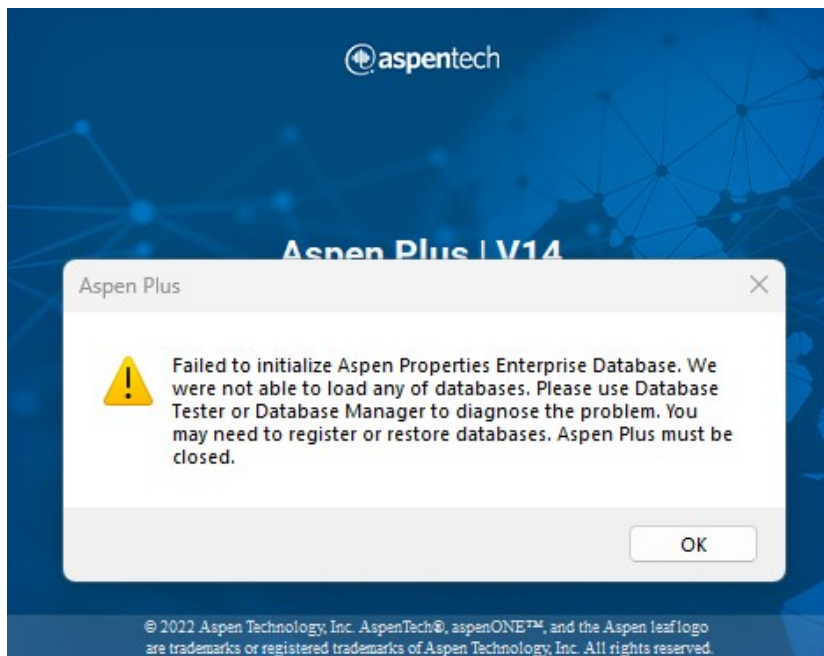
aspentech

Aspen Plus | V14

Aspen Plus

Failed to initialize Aspen Properties Enterprise Database. We were not able to load any of databases. Please use Database Tester or Database Manager to diagnose the problem. You may need to register or restore databases. Aspen Plus must be closed.

OK

© 2022 Aspen Technology, Inc. AspenTech®, aspenONE™, and the Aspen leaf logo are trademarks or registered trademarks of Aspen Technology, Inc. All rights reserved.